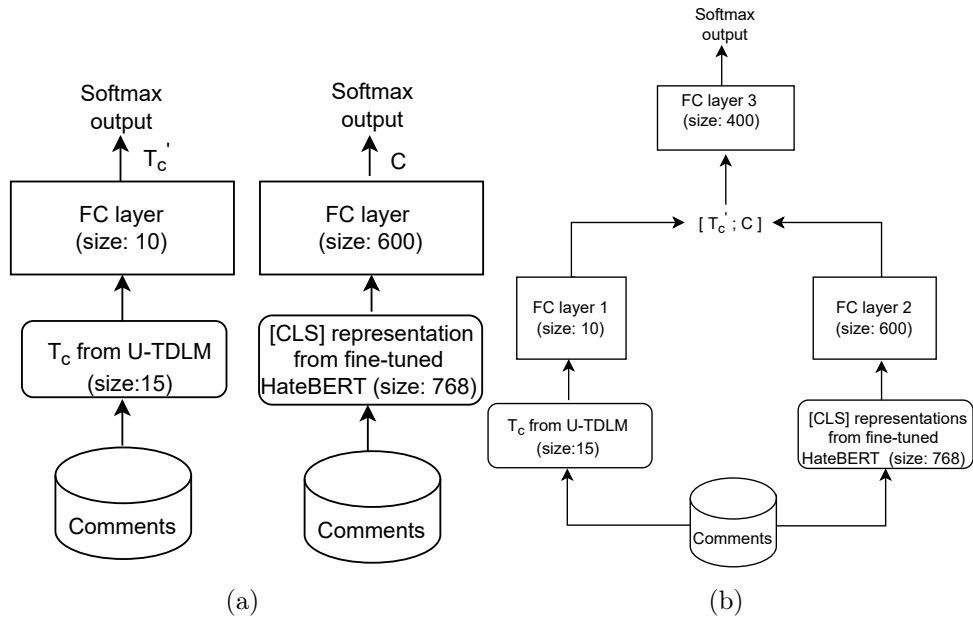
Softmax output

$T_c'$

FC layer (size: 10)

$T_c$ from U-TDLM (size:15)

Comments

Softmax output

C

FC layer (size: 600)

[CLS] representation from fine-tuned HateBERT (size: 768)

Comments

(a)

Softmax output

FC layer 3 (size: 400)

[ $T_c'$ ; C ]

FC layer 1 (size: 10)

FC layer 2 (size: 600)

$T_c$ from U-TDLM (size:15)

[CLS] representations from fine-tuned HateBERT (size: 768)

Comments

(b)